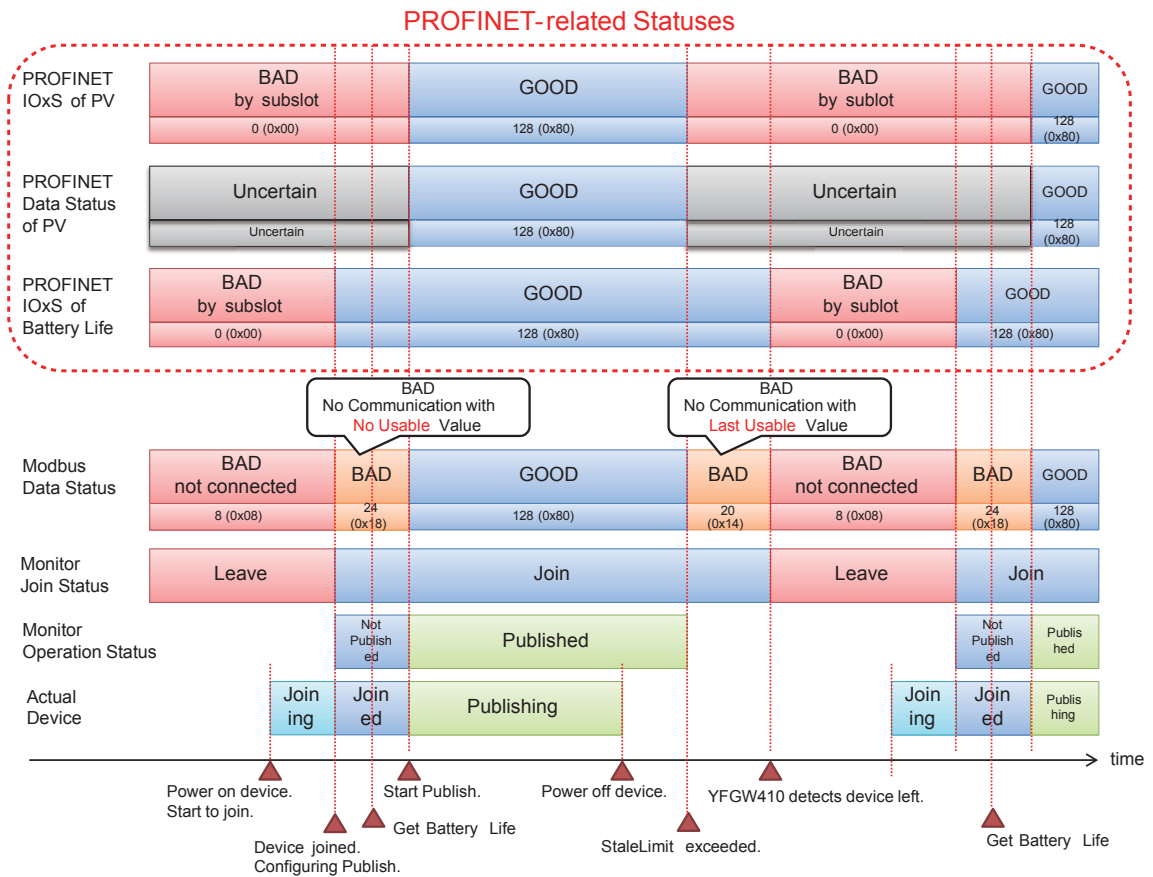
PROFINET-related Statuses

PROFINET IOxS of PV

BAD by subslot
0 (0x00)
GOOD
128 (0x80)
BAD by sublot
0 (0x00)
GOOD
128 (0x80)

PROFINET Data Status of PV

Uncertain
Uncertain
GOOD
128 (0x80)
Uncertain
Uncertain
GOOD
128 (0x80)

PROFINET IOxS of Battery Life

BAD by subslot
0 (0x00)
GOOD
128 (0x80)
BAD by sublot
0 (0x00)
GOOD
128 (0x80)

BAD No Communication with No Usable Value

BAD No Communication with Last Usable Value

Modbus Data Status

BAD not connected
8 (0x08)
BAD
24 (0x18)
GOOD
128 (0x80)
BAD
20 (0x14)
BAD not connected
8 (0x08)
BAD
24 (0x18)
GOOD
128 (0x80)

Monitor Join Status

Leave
Join
Leave
Join

Monitor Operation Status

Not Publish ed
Published
Not Publish ed
Publis hed

Actual Device

Join ing
Join ed
Publishing
Join ing
Join ed
Publis hing

time

Power on device. Start to join.
Device joined. Configuring Publish.
Get Battery Life
Start Publish.
Power off device.
StaleLimit exceeded.
YFGW410 detects device left.
Get Battery Life